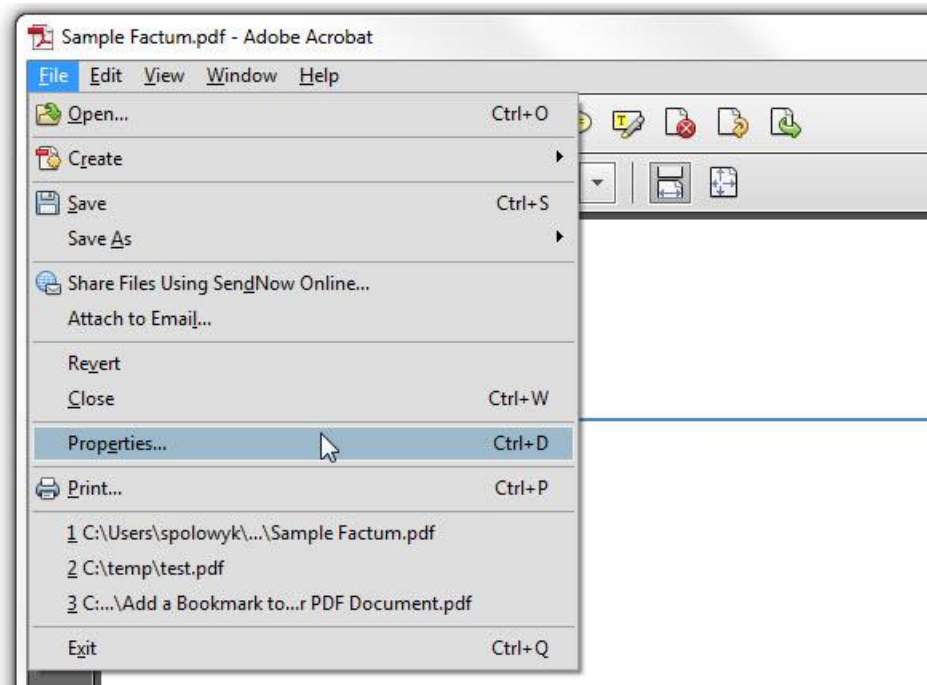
Sample Factum.pdf - Adobe Acrobat

File Edit View Window Help

Open... Ctrl+O

Create

Save Ctrl+S

Save As

Share Files Using SendNow Online...

Attach to Email...

Revert

Close Ctrl+W

Properties... Ctrl+D

Print... Ctrl+P

1 C:\Users\spolowyk\...\Sample Factum.pdf

2 C:\temp\test.pdf

3 C:...\Add a Bookmark to...r PDF Document.pdf

Exit Ctrl+Q